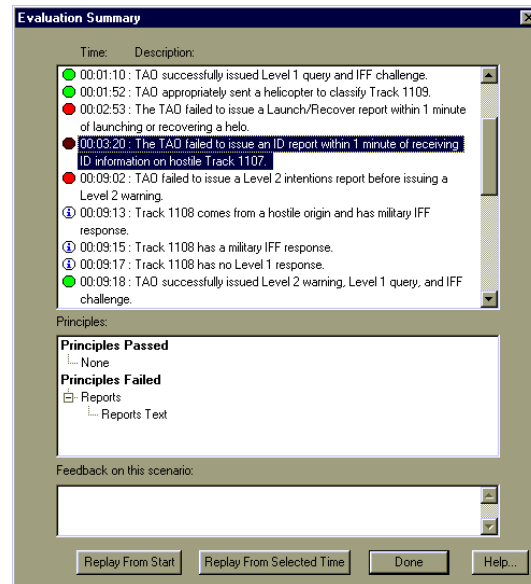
Evaluation Summary

Time: Description:

00:01:10 : TAO successfully issued Level 1 query and IFF challenge.
00:01:52 : TAO appropriately sent a helicopter to classify Track 1109.
00:02:53 : The TAO failed to issue a Launch/Recover report within 1 minute of launching or recovering a helo.
00:03:20 : The TAO failed to issue an ID report within 1 minute of receiving ID information on hostile Track 1107.
00:09:02 : TAO failed to issue a Level 2 intentions report before issuing a Level 2 warning.
00:09:13 : Track 1108 comes from a hostile origin and has military IFF response.
00:09:15 : Track 1108 has a military IFF response.
00:09:17 : Track 1108 has no Level 1 response.
00:09:18 : TAO successfully issued Level 2 warning, Level 1 query, and IFF challenge.

Principles:

Principles Passed
None
Principles Failed
Reports
Reports Text

Feedback on this scenario:

Replay From Start
Replay From Selected Time
Done
Help...